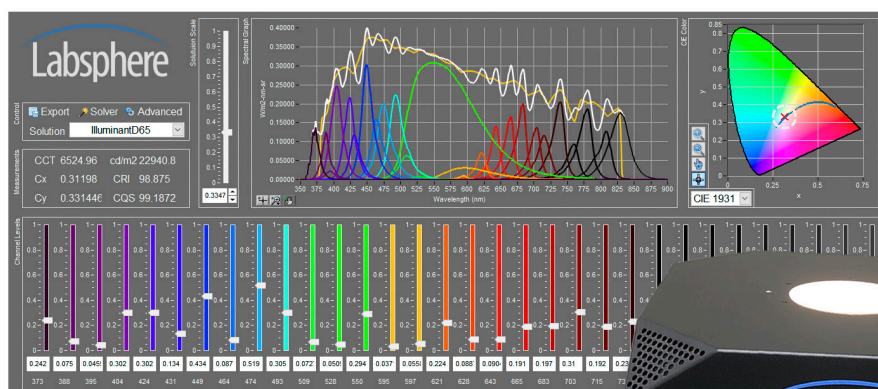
Labsphere

Control
Export Solver Advanced
Solution IlluminantD65

Measurements
CCT 6524.96 cd/m2 22940.8
Cx 0.31198 CRI 98.875
Cy 0.331446 CQS 99.1872

Solarium Scale
1
0.9
0.8
0.7
0.6
0.5
0.4
0.3
0.2
0.1
0
0.3347

Spectral Graph
0.40000
0.35000
0.30000
0.25000
0.20000
0.15000
0.10000
0.05000
0.00000
W/m2-nm-sr
350 375 400 425 450 475 500 525 550 575 600 625 650 675 700 725 750 775 800 825 850 875 900
Wavelength (nm)

CIE Color
0.85
0.8
0.7
0.6
0.5
0.4
0.3
0.2
0.1
0
y
0 0.25 0.5 0.75
x
CIE 1931

Channel Levels
| 1 | 1 | 1 | 1 | 1 | 1 | 1 | 1 | 1 | 1 | 1 | 1 | 1 | 1 | 1 | 1 | 1 | 1 | 1 | 1 | 1 | 1 | 1 | 1 |
| 0.242 | 0.075 | 0.0455 | 0.302 | 0.302 | 0.134 | 0.434 | 0.087 | 0.519 | 0.305 | 0.0727 | 0.0505 | 0.294 | 0.037 | 0.0556 | 0.224 | 0.0887 | 0.0904 | 0.191 | 0.197 | 0.31 | 0.192 | 0.23 | |
| 373 | 388 | 395 | 404 | 424 | 431 | 449 | 464 | 474 | 493 | 509 | 528 | 550 | 595 | 597 | 621 | 628 | 643 | 665 | 683 | 703 | 715 | 73 | |